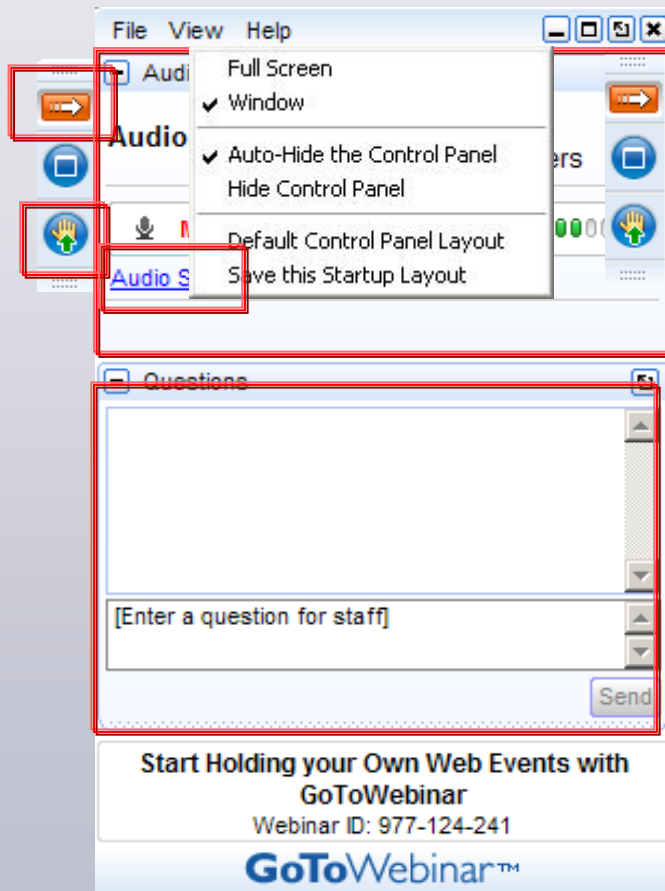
File View Help

Audi

Full Screen
✔ Window
✔ Auto-Hide the Control Panel
Hide Control Panel
Default Control Panel Layout
Save this Startup Layout

Audio

ers

M

Audio S

Questions

[Enter a question for staff]

Send

Start Holding your Own Web Events with GoToWebinar
Webinar ID: 977-124-241

GoToWebinar™